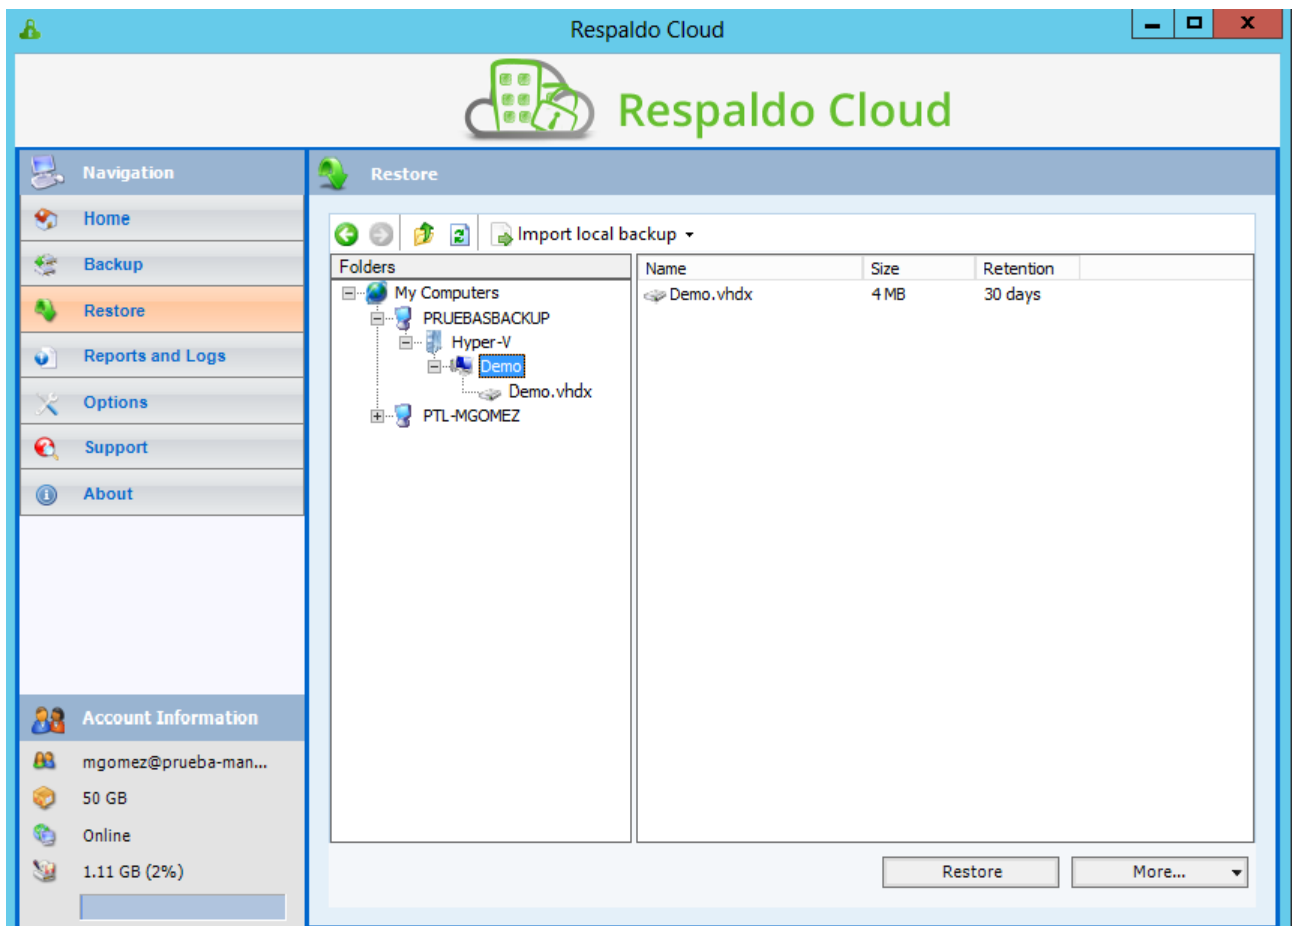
Respaldo Cloud

Respaldo Cloud

Navigation

Home

Backup

Restore

Reports and Logs

Options

Support

About

Account Information

mgomez@prueba-man...

50 GB

Online

1.11 GB (2%)

Restore

Import local backup

Folders

My Computers

PRUEBASBACKUP

Hyper-V

Demo

Demo.vhdx

PTL-MGOMEZ

| Name | Size | Retention |
|---|---|---|
| Demo.vhdx | 4 MB | 30 days |

Restore

More...